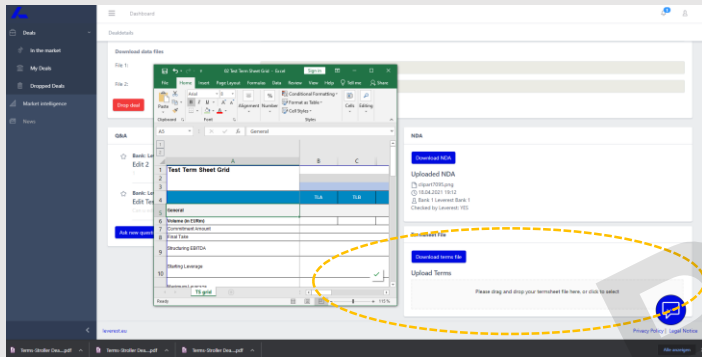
Dashboard

Dealdetails

Deals

In the market

My Deals

Dropped Deals

Market intelligence

News

Download data files

File 1:

File 2:

Drop deal

Test Term Sheet Grid - Excel

Sign in

File Home Insert Page Layout Formulas Data Review View Help Tell me Share

Paste

Arial

Alignment Number

Conditional Formatting

Format as Table

Cell Styles

Cells Editing

Clipboard Font Styles

A3 General

| | A | B | C |
|---|---|---|---|
| 1 | Test Term Sheet Grid | | |
| 2 | | | |
| 3 | | | |
| 4 | | TLA | TLB |
| 5 | General | | |
| 6 | Volume (in EURm) | | |
| 7 | Commitment Amount | | |
| 8 | Final Take | | |
| 9 | Structuring EBITDA | | |
| 10 | Starting Leverage | | |

TS grid

Ready

115 %

Q&A

Basic: Le
Edit 2

Basic: Le
Edit Te

Ask new questi

NDA

Download NDA

Uploaded NDA

clipart1095.png
18.04.2021 19:12
Bank 1 Leverest Bank 1
Checked by Leverest: YES

Download terms file

Upload Terms

Please drag and drop your termsheet file here, or click to select

leverest.eu

Privacy Policy | Legal Notice

Terms Gindler Dea....pdf

Terms Gindler Dea....pdf

Terms Gindler Dea....pdf

Terms Gindler Dea....pdf

Alle anzeigen